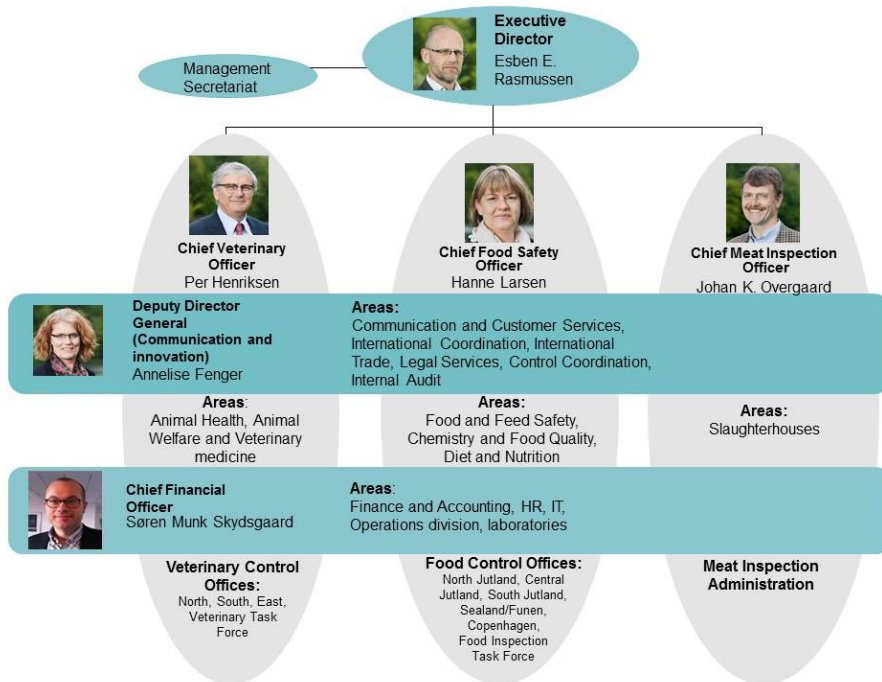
Executive Director
Esben E. Rasmussen

Management Secretariat

Chief Veterinary Officer
Per Henriksen

Chief Food Safety Officer
Hanne Larsen

Chief Meat Inspection Officer
Johan K. Overgaard

Deputy Director General (Communication and innovation)
Annelise Fenger

Areas:
Communication and Customer Services, International Coordination, International Trade, Legal Services, Control Coordination, Internal Audit

Areas:
Animal Health, Animal Welfare and Veterinary medicine

Areas:
Food and Feed Safety, Chemistry and Food Quality, Diet and Nutrition

Areas:
Slaughterhouses

Chief Financial Officer
Søren Munk Skydsgaard

Areas:
Finance and Accounting, HR, IT, Operations division, laboratories

Veterinary Control Offices:
North, South, East, Veterinary Task Force

Food Control Offices:
North Jutland, Central Jutland, South Jutland, Sealand/Funen, Copenhagen, Food Inspection Task Force

Meat Inspection Administration